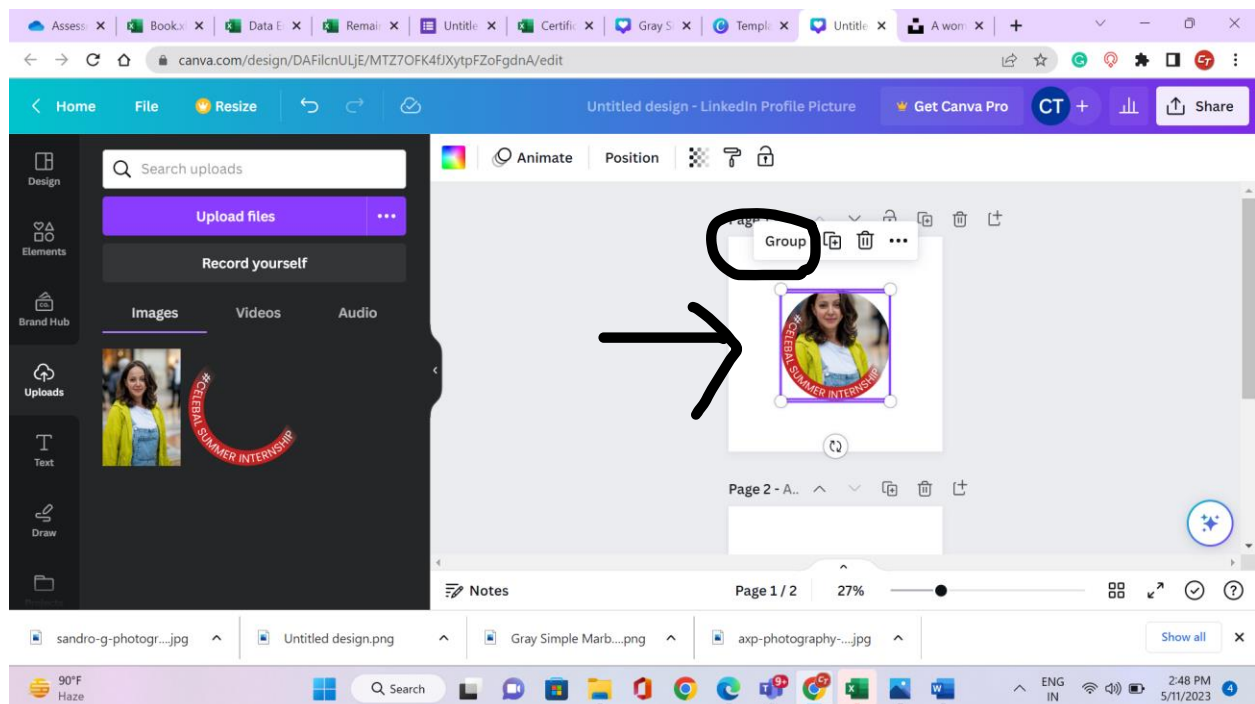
Assess ×
Book.x ×
Data E ×
Remai ×
Untitle ×
Certific ×
Gray S ×
Templ ×
Untitle ×
A wom ×
+

canva.com/design/DAFilcnULjE/MTZ7OFK4fJXytpFZoFgdnA/edit

< Home File Resize
Untitled design - LinkedIn Profile Picture
Get Canva Pro
CT +
Share

Design
Elements
Brand Hub
Uploads
Text
Draw

Search uploads
Upload files
Record yourself
Images Videos Audio

#CELEBAL SUMMER INTERNSHIP

Animate Position

Page 1
Group

#CELEBAL SUMMER INTERNSHIP

Page 2 - A..

Notes
Page 1 / 2
27%

sandro-g-photogr....jpg
Untitled design.png
Gray Simple Marb....png
axp-photography-....jpg
Show all

90°F
Haze
Search
ENG
IN
2:48 PM
5/11/2023